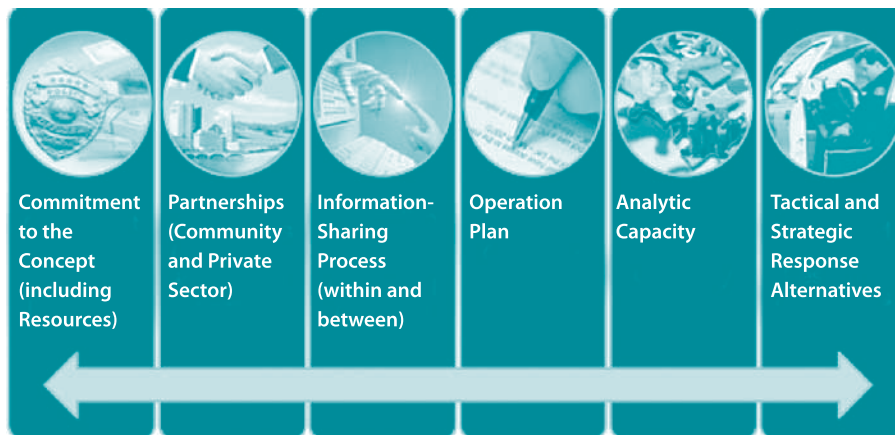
Commitment to the Concept (including Resources)

Partnerships (Community and Private Sector)

Information-Sharing Process (within and between)

Operation Plan

Analytic Capacity

Tactical and Strategic Response Alternatives